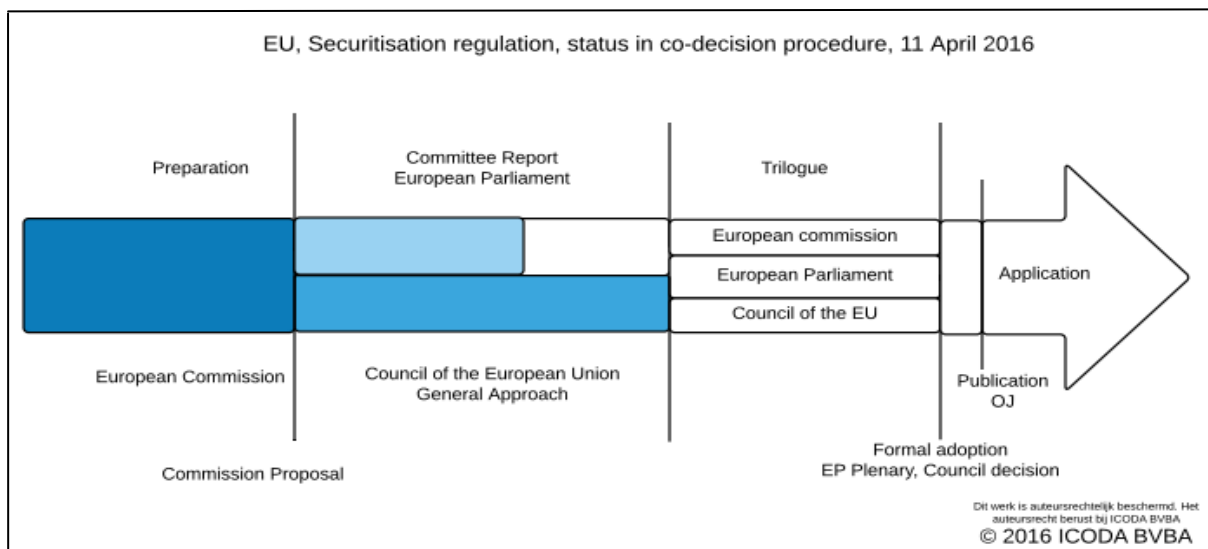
EU, Securitisation regulation, status in co-decision procedure, 11 April 2016

Preparation

Committee Report
European Parliament

Trilogue

European commission

European Parliament

Council of the EU

Application

European Commission

Council of the European Union
General Approach

Publication
OJ

Formal adoption
EP Plenary, Council decision

Commission Proposal

Dit werk is auteursrechtelijk beschermd. Het auteursrecht berust bij ICODA BVBA
© 2016 ICODA BVBA